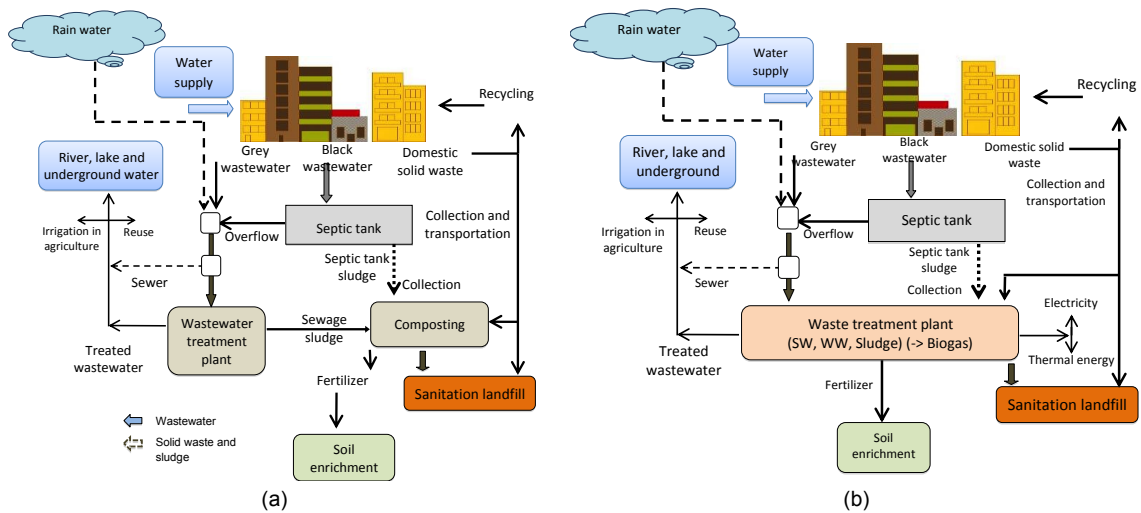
Rain water

Water supply

Recycling

Grey wastewater

Black wastewater

Domestic solid waste

River, lake and underground water

Irrigation in agriculture

Reuse

Overflow

Septic tank

Collection and transportation

Septic tank sludge

Sewer

Collection

Wastewater treatment plant

Sewage sludge

Composting

Treated wastewater

Fertilizer

Sanitation landfill

Wastewater

Solid waste and sludge

Soil enrichment

(a)

Rain water

Water supply

Recycling

Grey wastewater

Black wastewater

Domestic solid waste

River, lake and underground

Collection and transportation

Irrigation in agriculture

Reuse

Overflow

Septic tank

Septic tank sludge

Sewer

Collection

Electricity

Waste treatment plant (SW, WW, Sludge) (-> Biogas)

Treated wastewater

Thermal energy

Fertilizer

Sanitation landfill

Soil enrichment

(b)